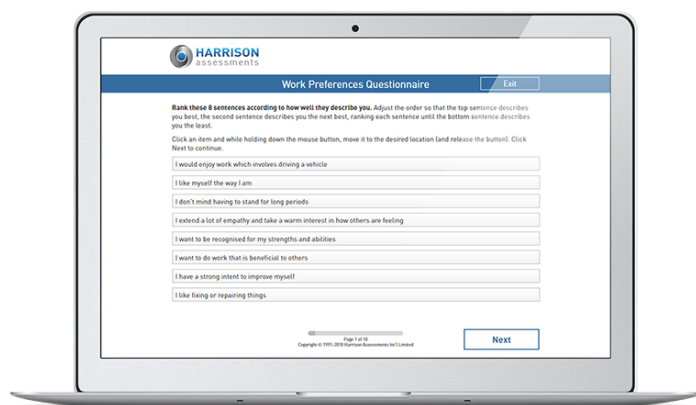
HARRISON
assessments

Work Preferences Questionnaire

Exit

**Rank these 8 sentences according to how well they describe you.** Adjust the order so that the top sentence describes you best, the second sentence describes you the next best, ranking each sentence until the bottom sentence describes you the least.

Click an item and while holding down the mouse button, move it to the desired location (and release the button). Click Next to continue.

I would enjoy work which involves driving a vehicle

I like myself the way I am

I don't mind having to stand for long periods

I extend a lot of empathy and take a warm interest in how others are feeling

I want to be recognised for my strengths and abilities

I want to do work that is beneficial to others

I have a strong intent to improve myself

I like fixing or repairing things

Page 1 of 18
Copyright © 1991-2018 Harrison Assessments Int'l Limited

Next